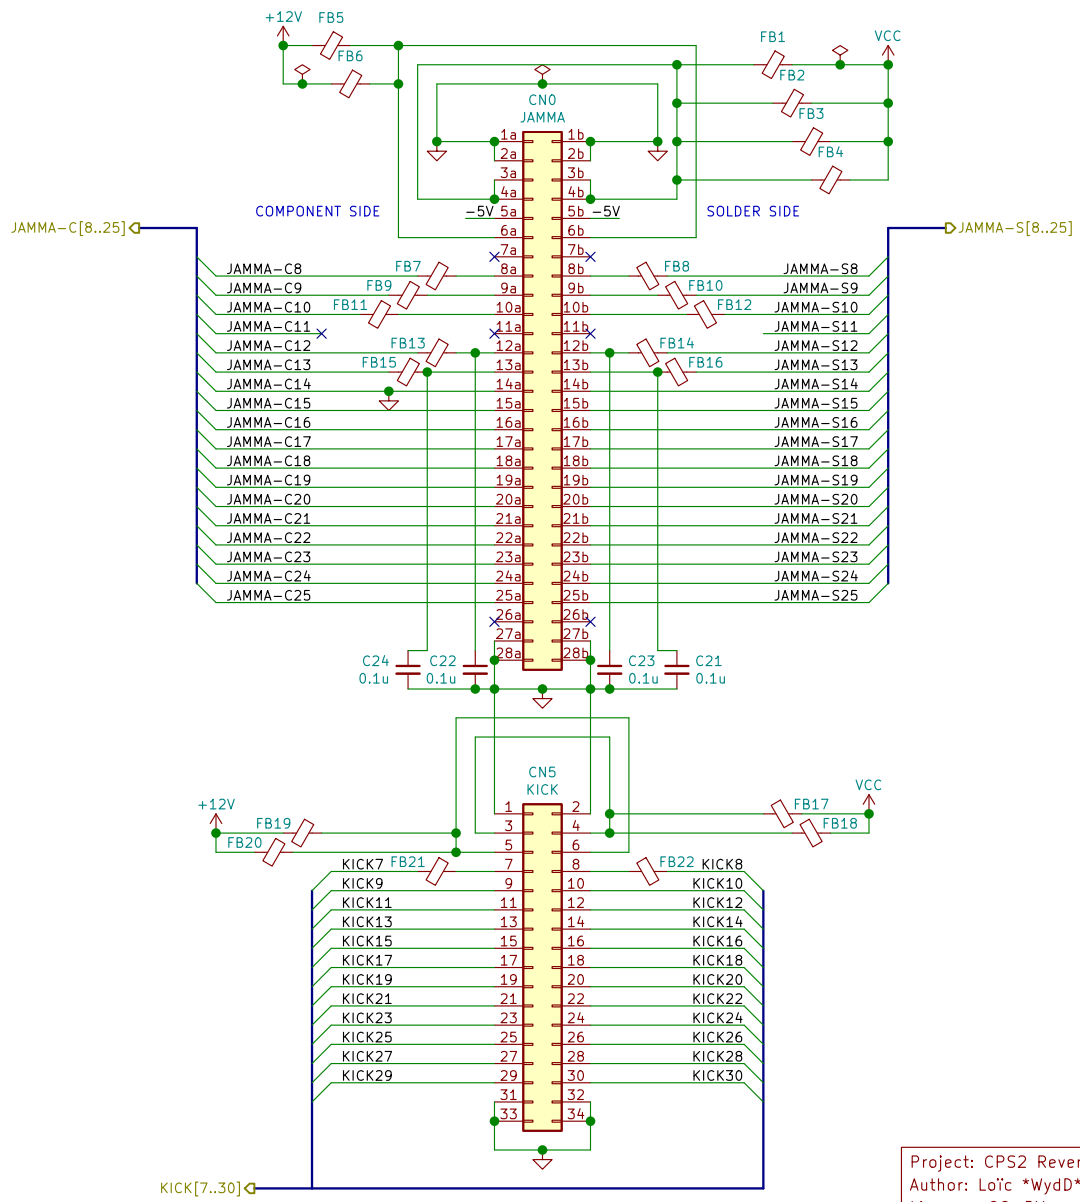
+12V FB5 FB6

FB1 VCC FB2 FB3 FB4

CN0 JAMMA

| 1a | 1b |
|---|---|
| 2a | 2b |
| 3a | 3b |
| 4a | 4b |
| -5V 5a | 5b -5V |
| 6a | 6b |
| 7a | 7b |
| 8a | 8b |
| 9a | 9b |
| 10a | 10b |
| 11a | 11b |
| 12a | 12b |
| 13a | 13b |
| 14a | 14b |
| 15a | 15b |
| 16a | 16b |
| 17a | 17b |
| 18a | 18b |
| 19a | 19b |
| 20a | 20b |
| 21a | 21b |
| 22a | 22b |
| 23a | 23b |
| 24a | 24b |
| 25a | 25b |
| 26a | 26b |
| 27a | 27b |
| 28a | 28b |

COMPONENT SIDE SOLDER SIDE

JAMMA-C[8..25] JAMMA-S[8..25]

JAMMA-C8 FB7 FB8 JAMMA-S8
JAMMA-C9 FB9 FB10 JAMMA-S9
JAMMA-C10 FB11 FB12 JAMMA-S10
JAMMA-C11 JAMMA-S11
JAMMA-C12 FB13 FB14 JAMMA-S12
JAMMA-C13 FB15 FB16 JAMMA-S13
JAMMA-C14 JAMMA-S14
JAMMA-C15 JAMMA-S15
JAMMA-C16 JAMMA-S16
JAMMA-C17 JAMMA-S17
JAMMA-C18 JAMMA-S18
JAMMA-C19 JAMMA-S19
JAMMA-C20 JAMMA-S20
JAMMA-C21 JAMMA-S21
JAMMA-C22 JAMMA-S22
JAMMA-C23 JAMMA-S23
JAMMA-C24 JAMMA-S24
JAMMA-C25 JAMMA-S25

C24 0.1u C22 0.1u C23 0.1u C21 0.1u

CN5 KICK

+12V FB19 FB20 VCC FB17 FB18

1 2
3 4
5 6
KICK7 FB21 7 8 FB22 KICK8
KICK9 9 10 KICK10
KICK11 11 12 KICK12
KICK13 13 14 KICK14
KICK15 15 16 KICK16
KICK17 17 18 KICK18
KICK19 19 20 KICK20
KICK21 21 22 KICK22
KICK23 23 24 KICK24
KICK25 25 26 KICK26
KICK27 27 28 KICK28
KICK29 29 30 KICK30
31 32
33 34

KICK[7..30]

Project: CPS2 Rever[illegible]
Author: Loïc *WydD*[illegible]